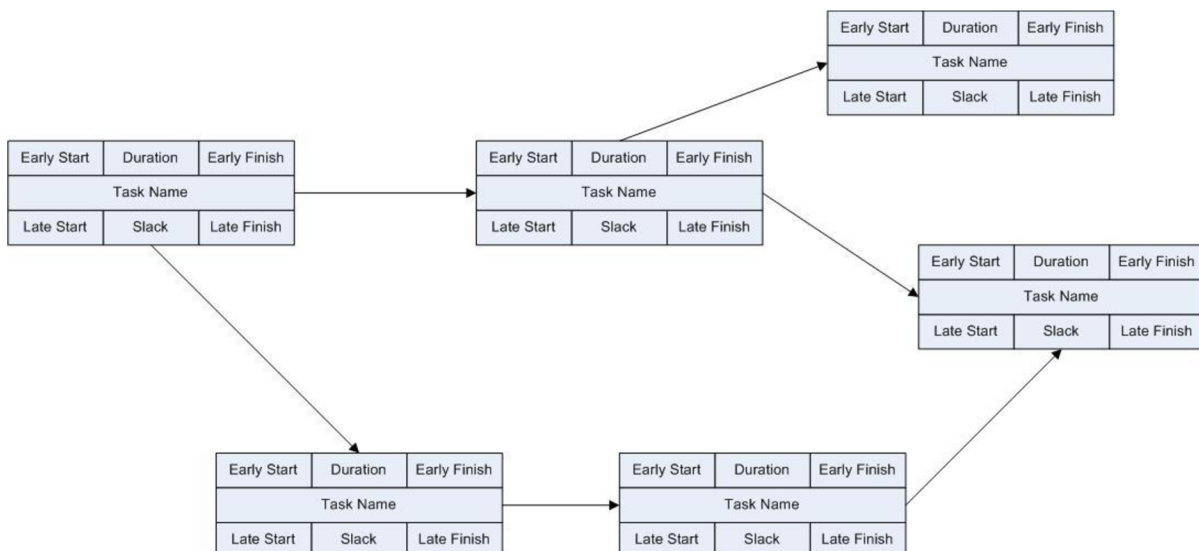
Early Start | Duration | Early Finish
Task Name
Late Start | Slack | Late Finish

Early Start | Duration | Early Finish
Task Name
Late Start | Slack | Late Finish

Early Start | Duration | Early Finish
Task Name
Late Start | Slack | Late Finish

Early Start | Duration | Early Finish
Task Name
Late Start | Slack | Late Finish

Early Start | Duration | Early Finish
Task Name
Late Start | Slack | Late Finish

Early Start | Duration | Early Finish
Task Name
Late Start | Slack | Late Finish